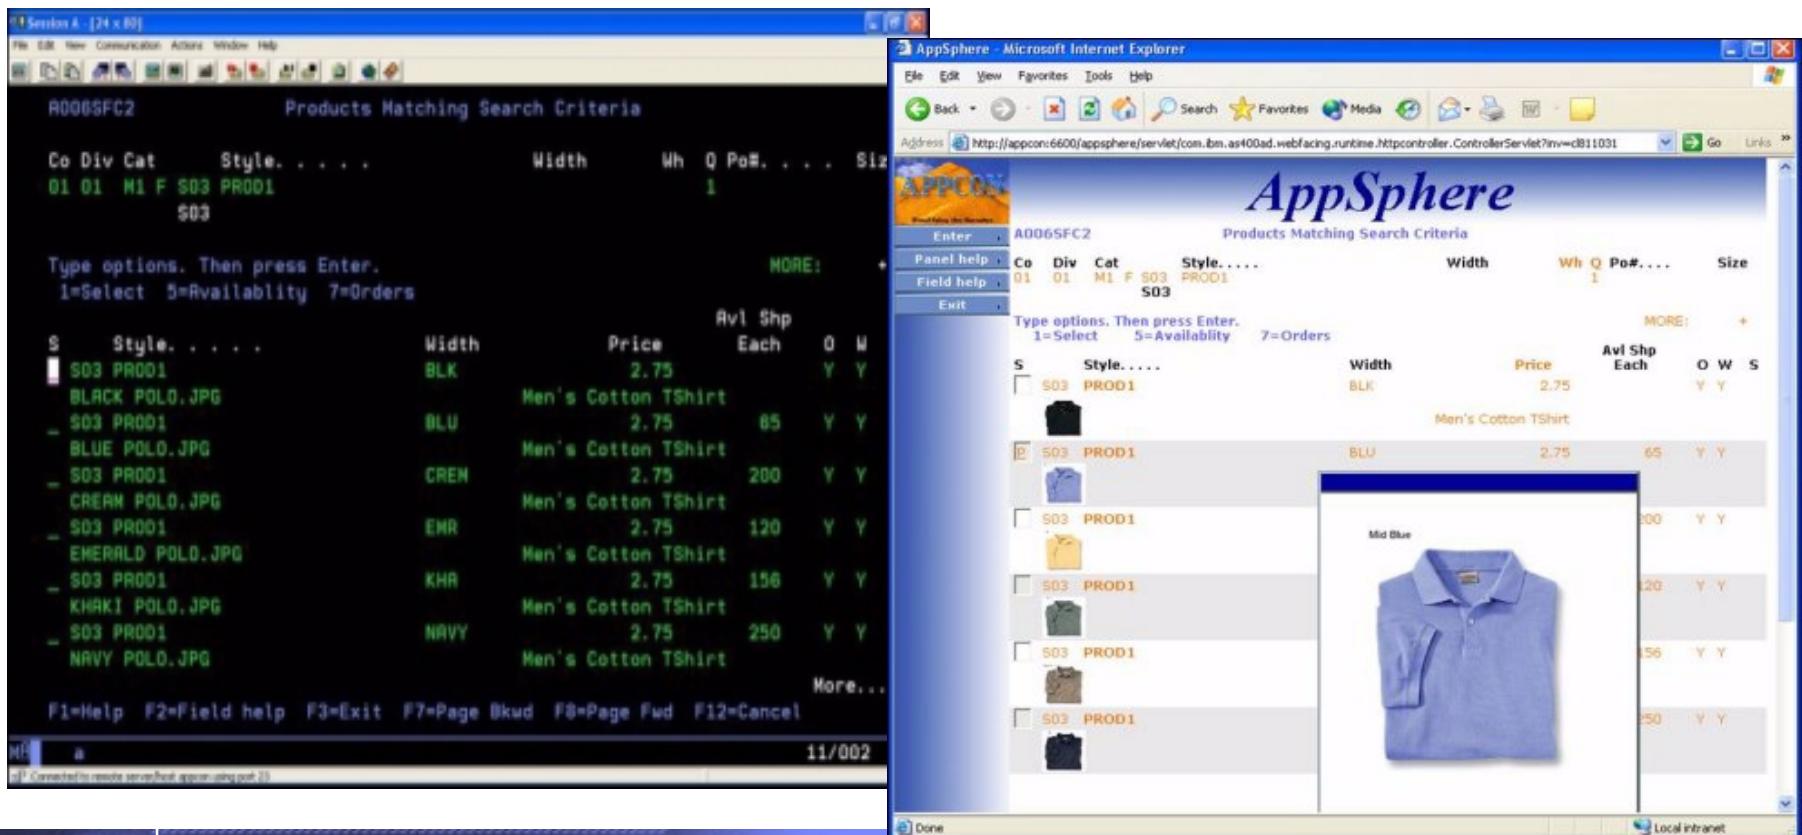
Session A - [24 x 80]
File Edit View Communication Actions Window Help

A006SFC2 Products Matching Search Criteria

Co Div Cat Style. . . . . Width Wh Q Po#. . . . Siz
01 01 M1 F S03 PROD1 1
S03

Type options. Then press Enter. MORE: +
1=Select 5=Availablity 7=Orders

| S | Style. . . . . | Width | Price | Avl Shp Each | O | W |
|---|---|---|---|---|---|---|
|  | S03 PROD1 | BLK | 2.75 |  | Y | Y |
|  | BLACK POLO.JPG |  | Men's Cotton TShirt |  |  |  |
| _ | S03 PROD1 | BLU | 2.75 | 65 | Y | Y |
|  | BLUE POLO.JPG |  | Men's Cotton TShirt |  |  |  |
| _ | S03 PROD1 | CREM | 2.75 | 200 | Y | Y |
|  | CREAM POLO.JPG |  | Men's Cotton TShirt |  |  |  |
| _ | S03 PROD1 | EMR | 2.75 | 120 | Y | Y |
|  | EMERALD POLO.JPG |  | Men's Cotton TShirt |  |  |  |
| _ | S03 PROD1 | KHA | 2.75 | 156 | Y | Y |
|  | KHAKI POLO.JPG |  | Men's Cotton TShirt |  |  |  |
| _ | S03 PROD1 | NAVY | 2.75 | 250 | Y | Y |
|  | NAVY POLO.JPG |  | Men's Cotton TShirt |  |  |  |

More...
F1=Help F2=Field help F3=Exit F7=Page Bkwd F8=Page Fwd F12=Cancel
MA a 11/002
Connected to remote server/host appcon using port 23

AppSphere - Microsoft Internet Explorer
File Edit View Favorites Tools Help
Back Search Favorites Media
Address http://appcon:6600/appsphere/servlet/com.ibm.as400ad.webfacing.runtime.httpcontroller.ControllerServlet?inv=c811031 Go Links
APPCON
AppSphere
Enter
Panel help
Field help
Exit
A006SFC2 Products Matching Search Criteria
Co Div Cat Style. . . . . Width Wh Q Po#. . . . Size
01 01 M1 F S03 PROD1 1
S03
Type options. Then press Enter. MORE: +
1=Select 5=Availablity 7=Orders
S Style. . . . . Width Price Avl Shp Each O W S
S03 PROD1 BLK 2.75 Y Y
Men's Cotton TShirt
S03 PROD1 BLU 2.75 65 Y Y
S03 PROD1 200 Y Y
Mid Blue
S03 PROD1 120 Y Y
S03 PROD1 156 Y Y
S03 PROD1 250 Y Y
Done Local intranet